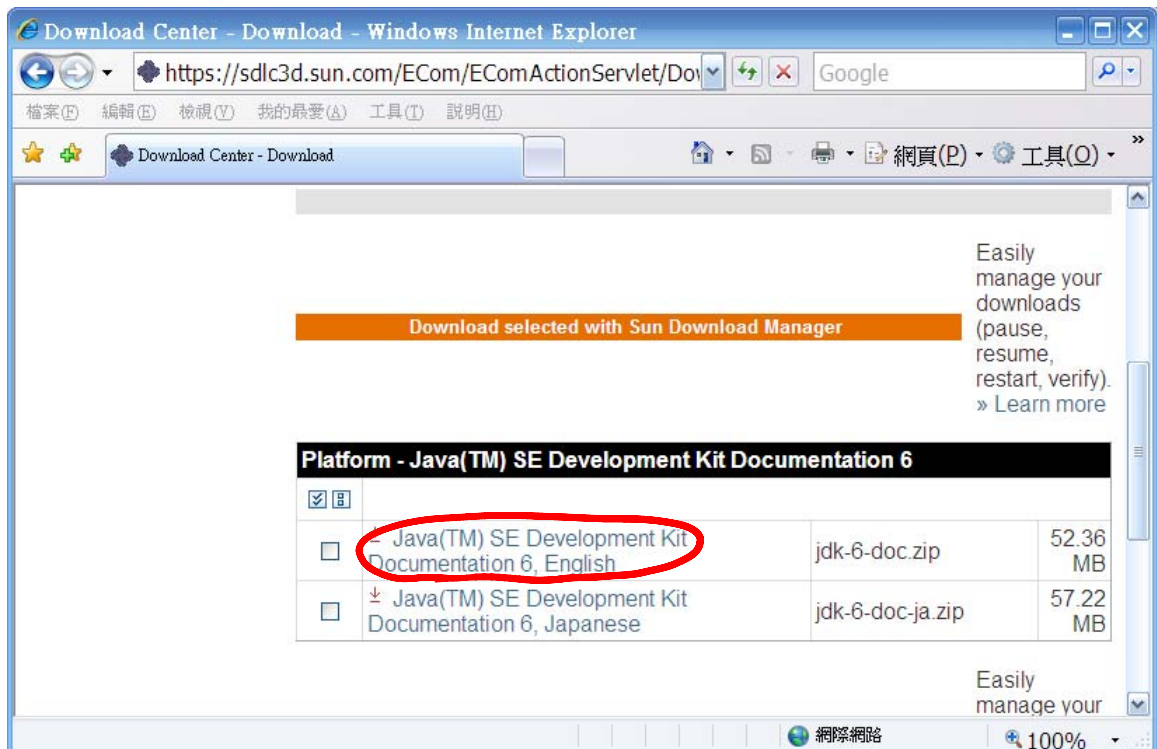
Download Center - Download - Windows Internet Explorer

https://sdlc3d.sun.com/ECom/EComActionServlet/Do

Google

檔案(F) 編輯(E) 檢視(V) 我的最愛(A) 工具(T) 說明(H)

Download Center - Download

網頁(P) 工具(O)

Download selected with Sun Download Manager

Easily manage your downloads (pause, resume, restart, verify).
» Learn more

| Platform - Java(TM) SE Development Kit Documentation 6 | | |
|---|---|---|
| Java(TM) SE Development Kit Documentation 6, English | jdk-6-doc.zip | 52.36 MB |
| Java(TM) SE Development Kit Documentation 6, Japanese | jdk-6-doc-ja.zip | 57.22 MB |

Easily manage your

網際網路

100%